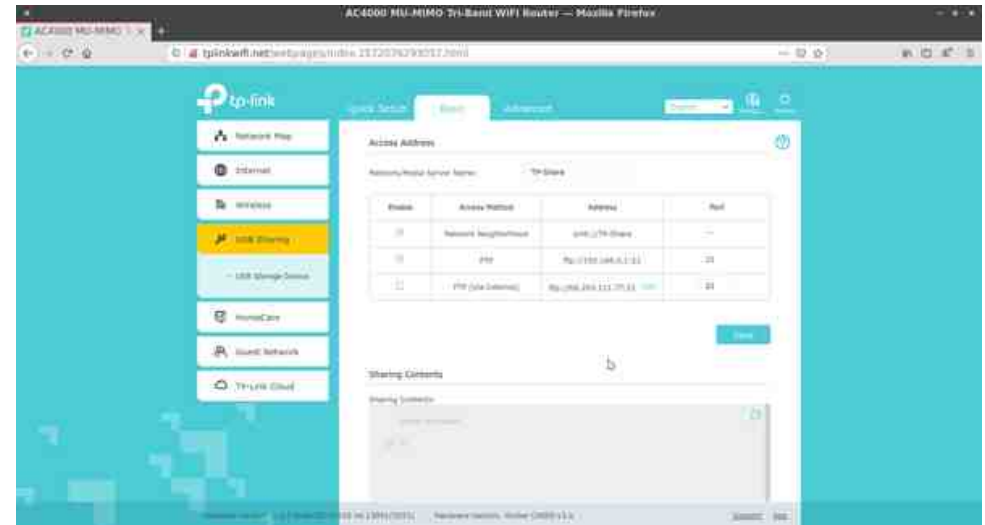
AC4000 MU-MIMO Tri-Band WiFi Router — Mozilla Firefox

AC4000 MU-MIMO

tplinkwifi.net/webpages/index.1572076293057.html

tp-link

Quick Setup

Basic

Advanced

Network Map

Internet

Wireless

USB Sharing

- USB Storage Device

HomeCare

Guest Network

TP-Link Cloud

Access Address

Network/Media Server Name: TP-Share

| Enable | Access Method | Address | Port |
|---|---|---|---|
| | Network Neighborhood | smb://TP-Share | -- |
| | FTP | ftp://192.168.0.1:21 | 21 |
| | FTP (Via Internet) | ftp://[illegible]:21 | 21 |

Save

Sharing Contents

Sharing Contents

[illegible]

Support

App